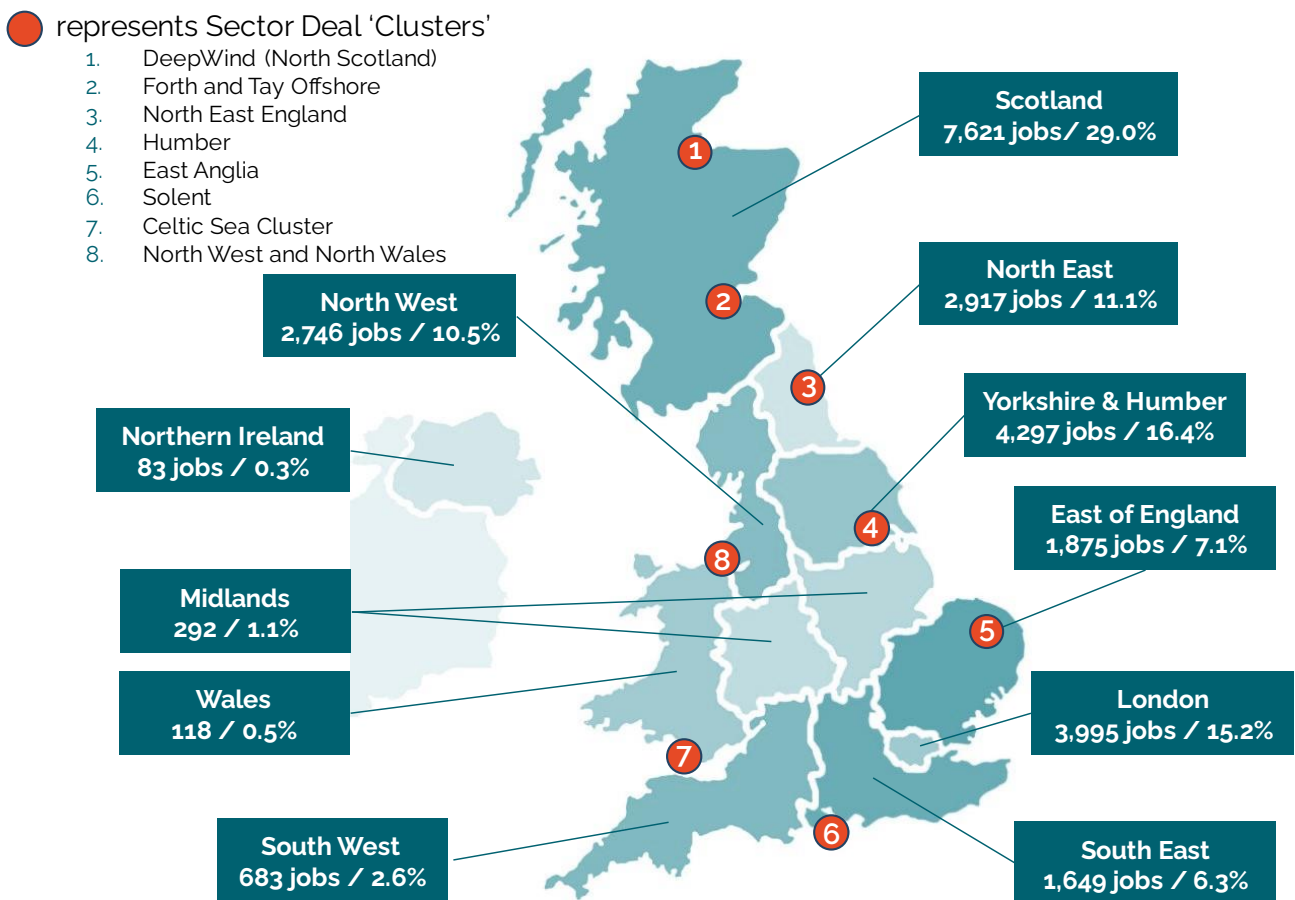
represents Sector Deal 'Clusters'

1. DeepWind (North Scotland)
2. Forth and Tay Offshore
3. North East England
4. Humber
5. East Anglia
6. Solent
7. Celtic Sea Cluster
8. North West and North Wales

Scotland
7,621 jobs/ 29.0%

North East
2,917 jobs / 11.1%

North West
2,746 jobs / 10.5%

Yorkshire & Humber
4,297 jobs / 16.4%

Northern Ireland
83 jobs / 0.3%

East of England
1,875 jobs / 7.1%

Midlands
292 / 1.1%

Wales
118 / 0.5%

London
3,995 jobs / 15.2%

South West
683 jobs / 2.6%

South East
1,649 jobs / 6.3%

1
2
3
4
5
6
7
8